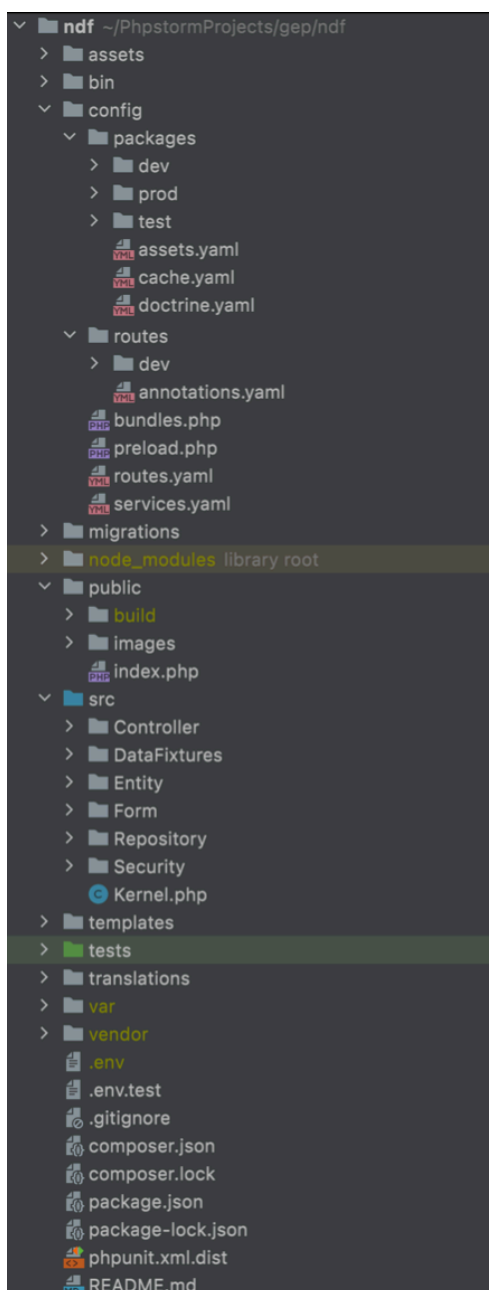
ndf ~/PhpstormProjects/gep/ndf
assets
bin
config
packages
dev
prod
test
assets.yaml
cache.yaml
doctrine.yaml
routes
dev
annotations.yaml
bundles.php
preload.php
routes.yaml
services.yaml
migrations
node_modules library root
public
build
images
index.php
src
Controller
DataFixtures
Entity
Form
Repository
Security
Kernel.php
templates
tests
translations
var
vendor
.env
.env.test
.gitignore
composer.json
composer.lock
package.json
package-lock.json
phpunit.xml.dist
README.md